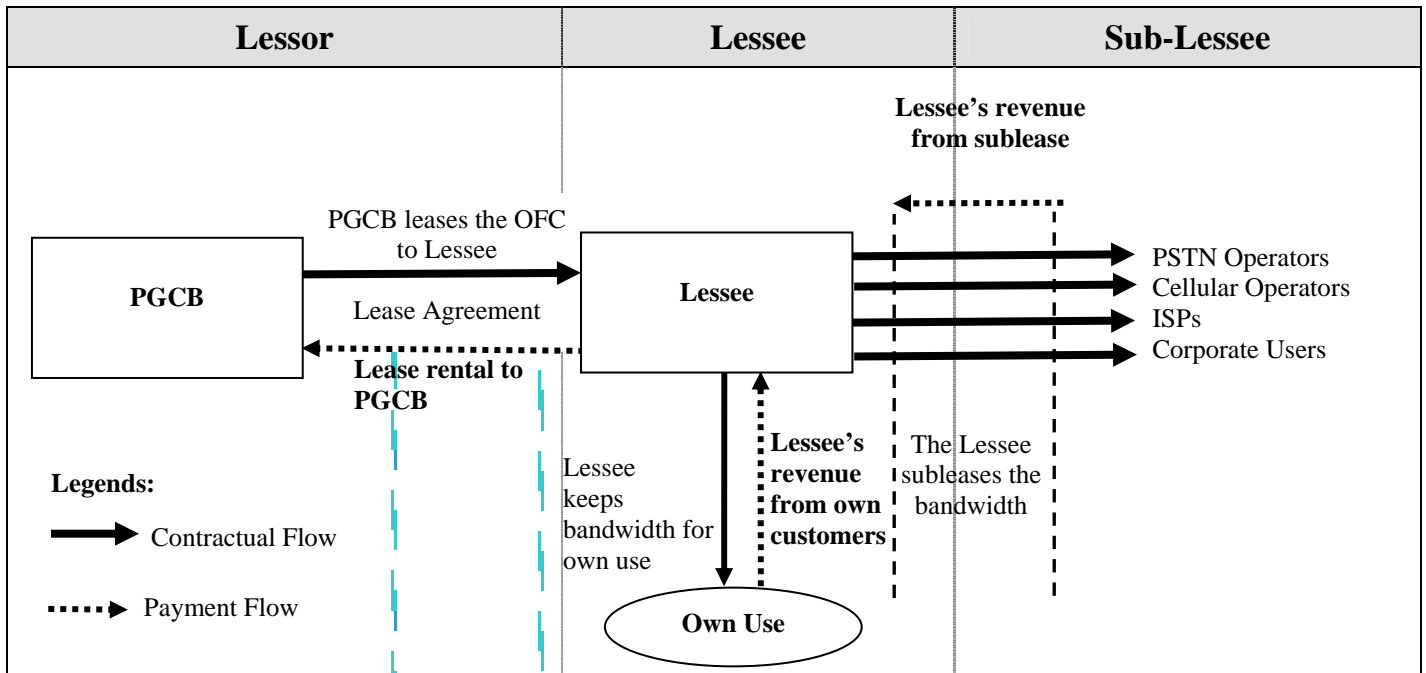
| Lessor | Lessee | Sub-Lessee |
|---|---|---|

Lessee's revenue from sublease

PGCB leases the OFC to Lessee

PGCB

Lessee

Lease Agreement

Lease rental to PGCB

PSTN Operators
Cellular Operators
ISPs
Corporate Users

Lessee keeps bandwidth for own use

Lessee's revenue from own customers

The Lessee subleases the bandwidth

Own Use

Legends:

Contractual Flow

Payment Flow